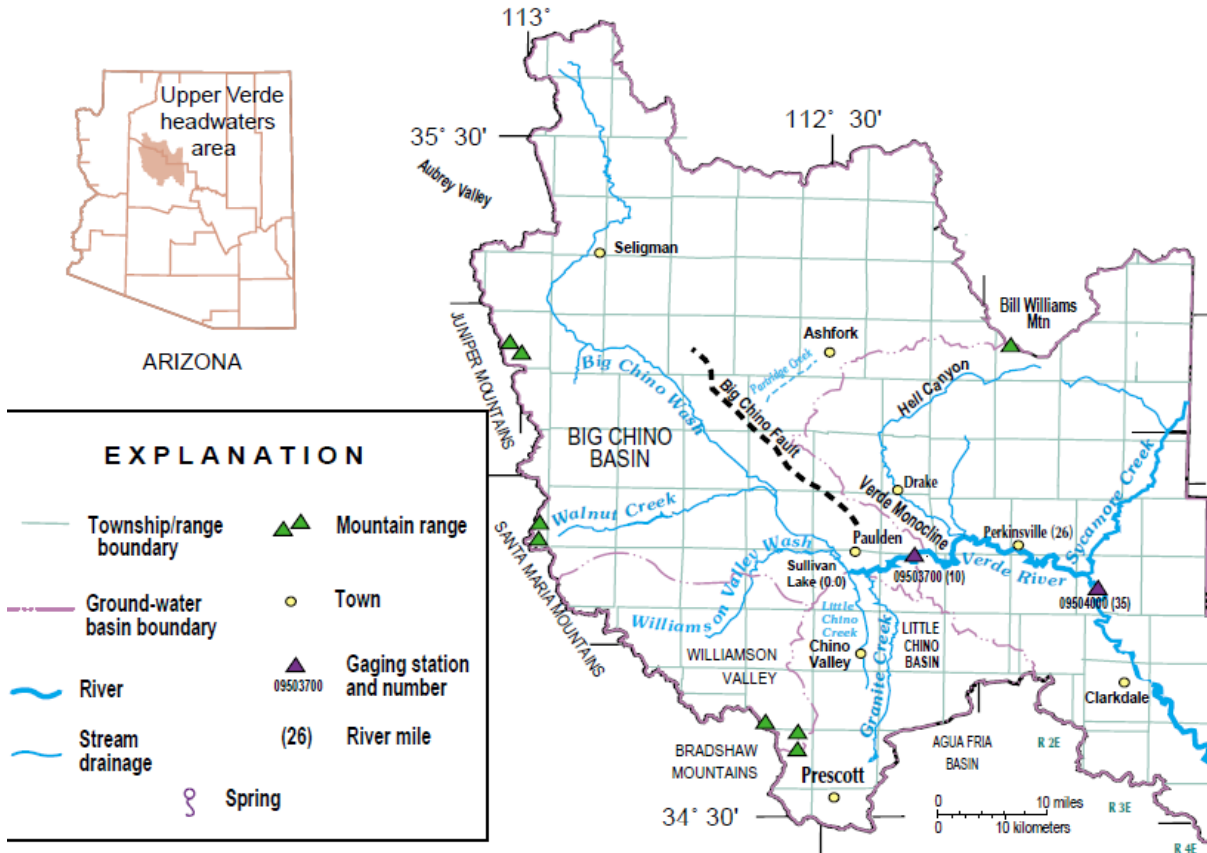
113°

Upper Verde headwaters area

ARIZONA

35° 30'

112° 30'

Aubrey Valley

Seligman

JUNIPER MOUNTAINS

Ashfork

Bill Williams Mtn

Big Chino Wash

Partridge Creek

Big Chino Fault

Hell Canyon

BIG CHINO BASIN

Drake

Verde Monocline

Walnut Creek

Paulden

Perkinsville (26)

Sycamore Creek

SANTA MARIA MOUNTAINS

Sullivan Lake (0.0)

09503700 (10)

Verde River

Williamson Valley Wash

09504000 (35)

Little Chino Creek

LITTLE CHINO BASIN

WILLIAMSON VALLEY

Chino Valley

Granite Creek

Clarkdale

BRADSHAW MOUNTAINS

Prescott

AGUA FRIA BASIN

R 2E

R 3E

R 4E

34° 30'

0 10 miles
0 10 kilometers

EXPLANATION

Township/range boundary

Mountain range

Ground-water basin boundary

Town

River

09503700

Gaging station and number

Stream drainage

(26)

River mile

Spring